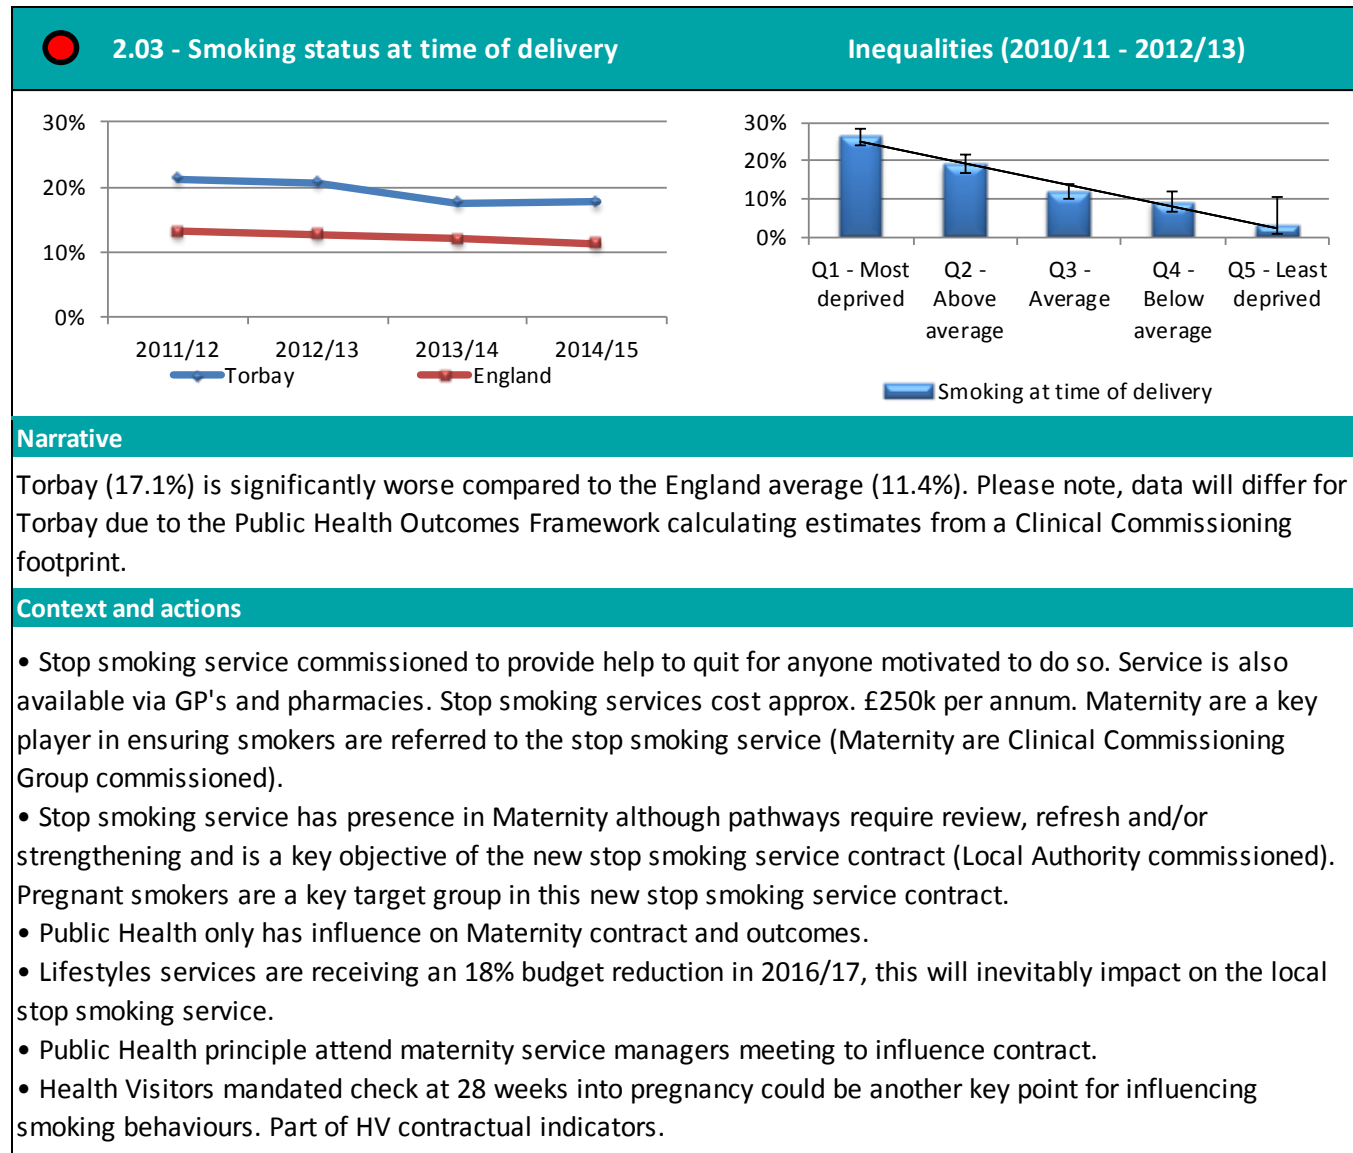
2.03 - Smoking status at time of delivery

Inequalities (2010/11 - 2012/13)

30%
20%
10%
0%
2011/12
2012/13
2013/14
2014/15
Torbay
England

30%
20%
10%
0%
Q1 - Most deprived
Q2 - Above average
Q3 - Average
Q4 - Below average
Q5 - Least deprived
Smoking at time of delivery

Narrative

Torbay (17.1%) is significantly worse compared to the England average (11.4%). Please note, data will differ for Torbay due to the Public Health Outcomes Framework calculating estimates from a Clinical Commissioning footprint.

Context and actions

• Stop smoking service commissioned to provide help to quit for anyone motivated to do so. Service is also available via GP's and pharmacies. Stop smoking services cost approx. £250k per annum. Maternity are a key player in ensuring smokers are referred to the stop smoking service (Maternity are Clinical Commissioning Group commissioned).
• Stop smoking service has presence in Maternity although pathways require review, refresh and/or strengthening and is a key objective of the new stop smoking service contract (Local Authority commissioned). Pregnant smokers are a key target group in this new stop smoking service contract.
• Public Health only has influence on Maternity contract and outcomes.
• Lifestyles services are receiving an 18% budget reduction in 2016/17, this will inevitably impact on the local stop smoking service.
• Public Health principle attend maternity service managers meeting to influence contract.
• Health Visitors mandated check at 28 weeks into pregnancy could be another key point for influencing smoking behaviours. Part of HV contractual indicators.